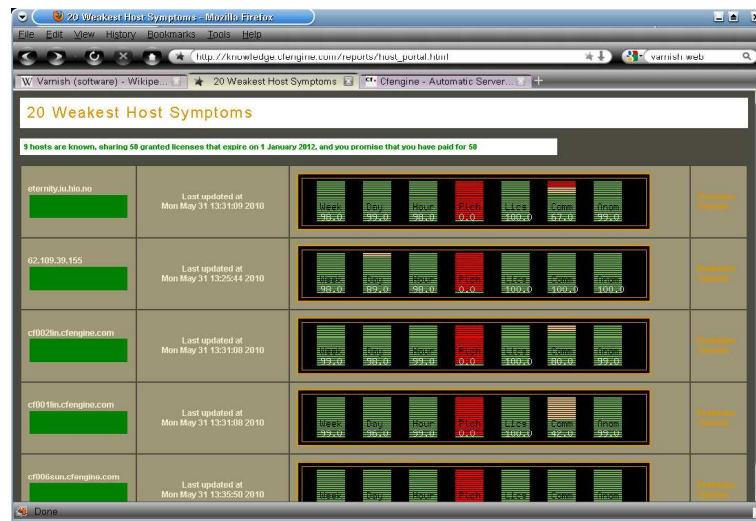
20 Weakest Host Symptoms - Mozilla Firefox

File Edit View History Bookmarks Tools Help

http://knowledge.cfengine.com/reports/host_portal.html

varnish web

Varnish (software) - Wikipe...

20 Weakest Host Symptoms

Cfengine - Automatic Server...

20 Weakest Host Symptoms

9 hosts are known, sharing 50 granted licenses that expire on 1 January 2012, and you promise that you have paid for 50

eternity.iu.hio.no

Last updated at Mon May 31 13:31:09 2010

Week 98.0 | Day 99.0 | Hour 98.0 | Pich 0.0 | Lics 100.0 | Comm 67.0 | Anom 99.0

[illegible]

62.109.39.155

Last updated at Mon May 31 13:25:44 2010

Week 98.0 | Day 89.0 | Hour 98.0 | Pich 0.0 | Lics 100.0 | Comm 100.0 | Anom 100.0

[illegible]

cf002lin.cfengine.com

Last updated at Mon May 31 13:31:08 2010

Week 99.0 | Day 98.0 | Hour 99.0 | Pich 0.0 | Lics 100.0 | Comm 80.0 | Anom 99.0

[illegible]

cf001lin.cfengine.com

Last updated at Mon May 31 13:31:08 2010

Week 99.0 | Day 96.0 | Hour 99.0 | Pich 0.0 | Lics 100.0 | Comm 42.0 | Anom 99.0

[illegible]

cf006sun.cfengine.com

Last updated at Mon May 31 13:35:50 2010

Week | Day | Hour | Pich | Lics | Comm | Anom

Done